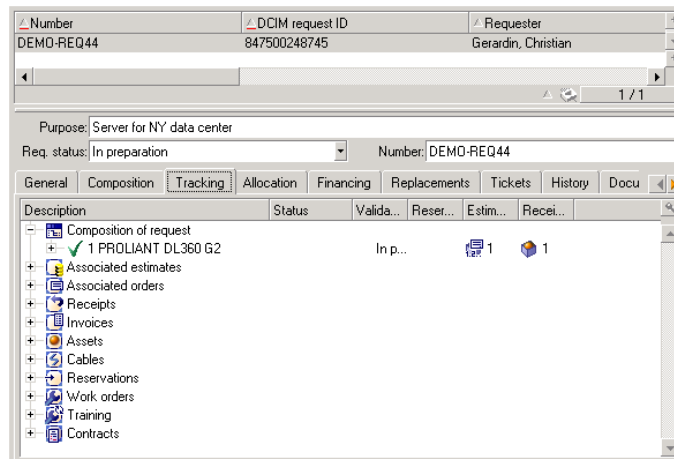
| Number | DCIM request ID | Requester |
|---|---|---|
| DEMO-REQ44 | 847500248745 | Gerardin, Christian |

1 / 1

Purpose: Server for NY data center

Req. status: In preparation

Number: DEMO-REQ44

General | Composition | Tracking | Allocation | Financing | Replacements | Tickets | History | Docu

| Description | Status | Valida... | Reser... | Estim... | Recei... |
|---|---|---|---|---|---|
| Composition of request | | | | | |
| 1 PROLIANT DL360 G2 | | In p... | | 1 | 1 |
| Associated estimates | | | | | |
| Associated orders | | | | | |
| Receipts | | | | | |
| Invoices | | | | | |
| Assets | | | | | |
| Cables | | | | | |
| Reservations | | | | | |
| Work orders | | | | | |
| Training | | | | | |
| Contracts | | | | | |